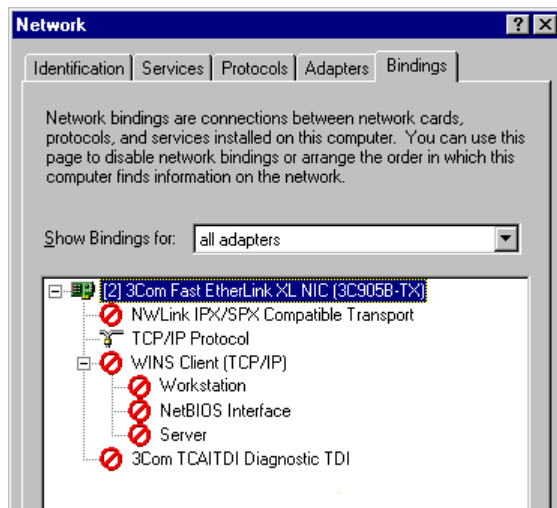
Network

?

X

Identification | Services | Protocols | Adapters | Bindings

Network bindings are connections between network cards, protocols, and services installed on this computer. You can use this page to disable network bindings or arrange the order in which this computer finds information on the network.

Show Bindings for: all adapters

[2] 3Com Fast EtherLink XL NIC (3C905B-TX)
NWLink IPX/SPX Compatible Transport
TCP/IP Protocol
WINS Client (TCP/IP)
Workstation
NetBIOS Interface
Server
3Com TCAITDI Diagnostic TDI